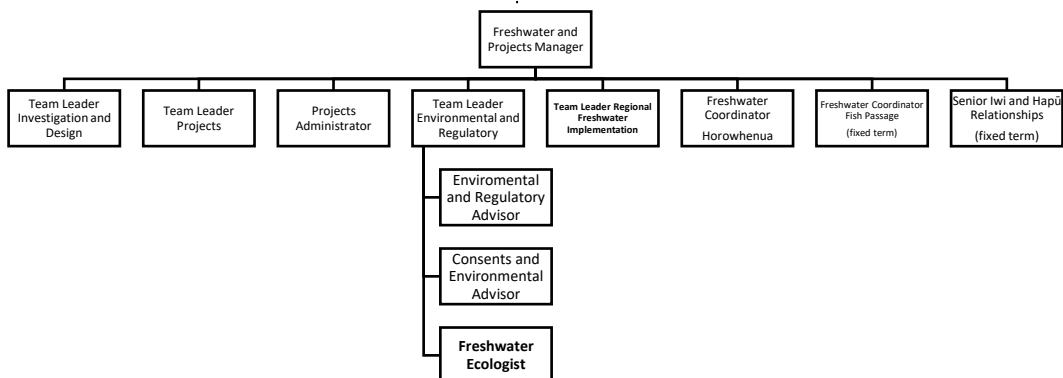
Freshwater and Projects Manager

Team Leader Investigation and Design

Team Leader Projects

Projects Administrator

Team Leader Environmental and Regulatory

Team Leader Regional Freshwater Implementation

Freshwater Coordinator Horowhenua

Freshwater Coordinator Fish Passage (fixed term)

Senior Iwi and Hapū Relationships (fixed term)

Enviromental and Regulatory Advisor

Consents and Environmental Advisor

Freshwater Ecologist